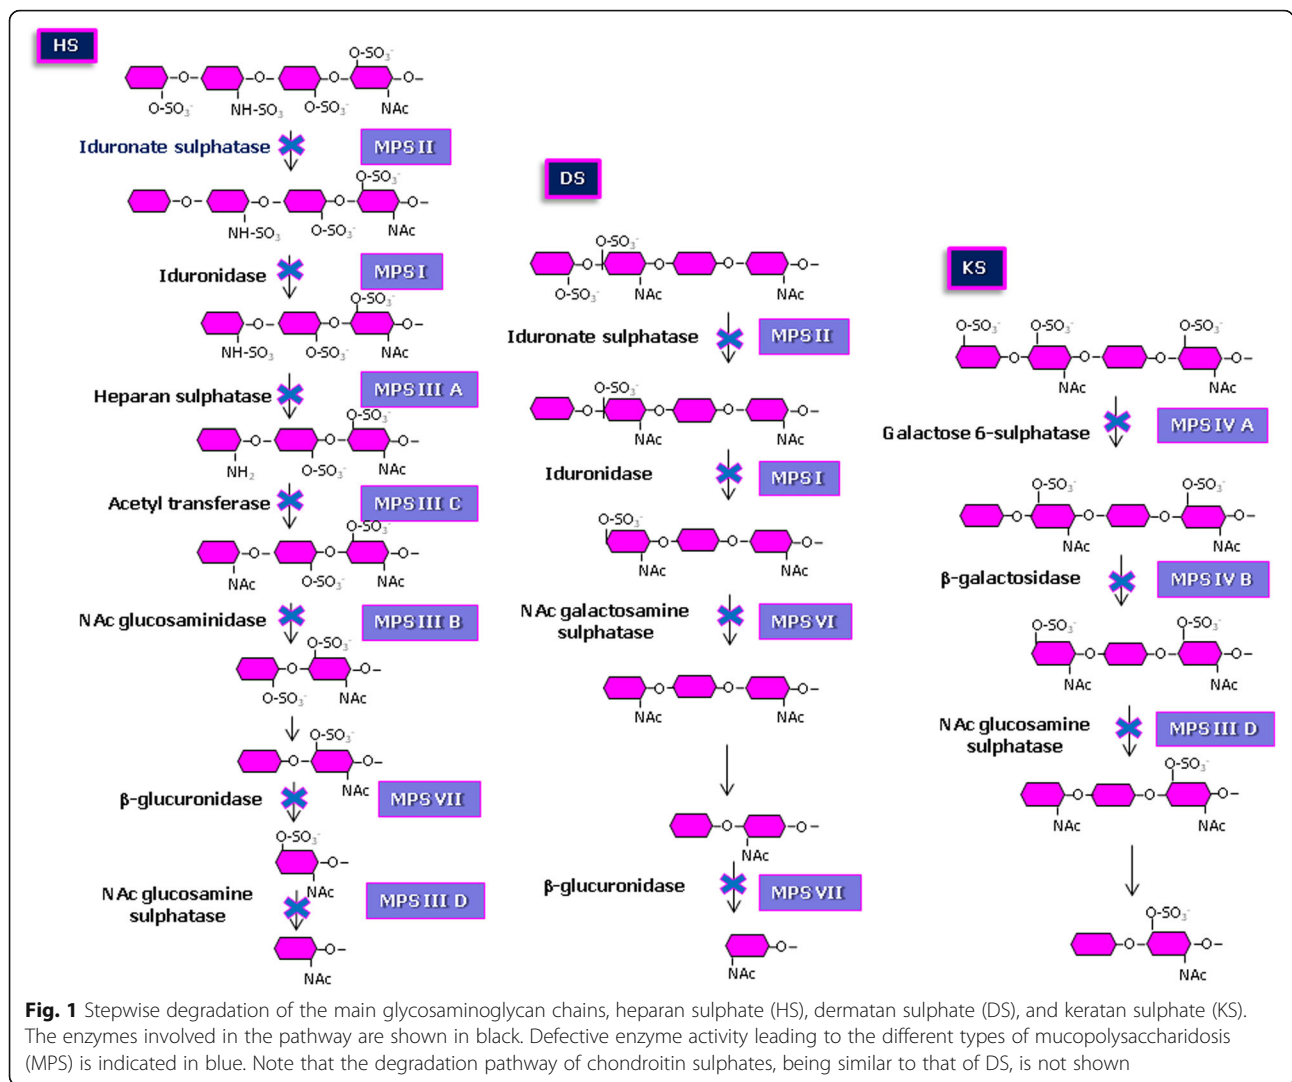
HS

O-SO$_3^-$
O-SO$_3^-$ NH-SO$_3^-$ O-SO$_3^-$ NAc

Iduronate sulphatase MPS II

O-SO$_3^-$
NH-SO$_3^-$ O-SO$_3^-$ NAc

Iduronidase MPS I

O-SO$_3^-$
NH-SO$_3^-$ O-SO$_3^-$ NAc

Heparan sulphatase MPS III A

O-SO$_3^-$
NH$_2$ O-SO$_3^-$ NAc

Acetyl transferase MPS III C

O-SO$_3^-$
NAc O-SO$_3^-$ NAc

N Ac glucosaminidase MPS III B

O-SO$_3^-$
O-SO$_3^-$ NAc

O-SO$_3^-$
NAc

β-glucuronidase MPS VII

O-SO$_3^-$
NAc

N Ac glucosamine sulphatase MPS III D

NAc

DS

O-SO$_3^-$
O-SO$_3^-$ NAc NAc

Iduronate sulphatase MPS II

O-SO$_3^-$
NAc NAc

Iduronidase MPS I

O-SO$_3^-$
NAc NAc

N Ac galactosamine sulphatase MPS VI

NAc NAc

NAc

β-glucuronidase MPS VII

NAc

KS

O-SO$_3^-$ O-SO$_3^-$ O-SO$_3^-$
NAc NAc

Galactose 6-sulphatase MPS IV A

O-SO$_3^-$ O-SO$_3^-$
NAc NAc

β-galactosidase MPS IV B

O-SO$_3^-$ O-SO$_3^-$
NAc NAc

N Ac glucosamine sulphatase MPS III D

O-SO$_3^-$
NAc NAc

O-SO$_3^-$
NAc

**Fig. 1** Stepwise degradation of the main glycosaminoglycan chains, heparan sulphate (HS), dermatan sulphate (DS), and keratan sulphate (KS). The enzymes involved in the pathway are shown in black. Defective enzyme activity leading to the different types of mucopolysaccharidosis (MPS) is indicated in blue. Note that the degradation pathway of chondroitin sulphates, being similar to that of DS, is not shown